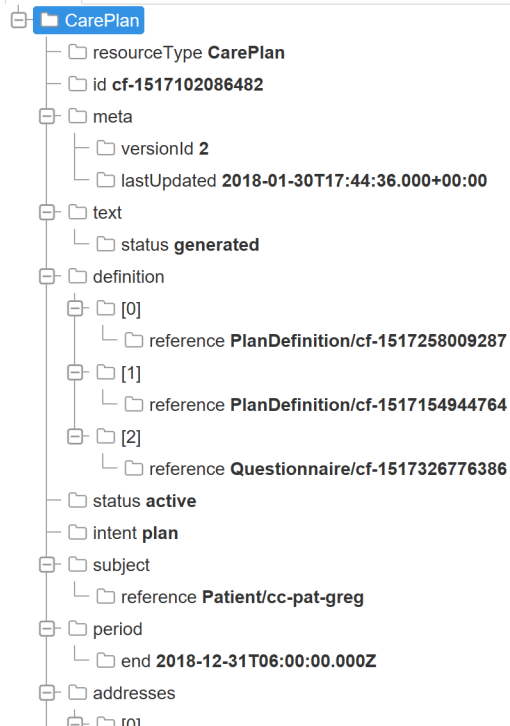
CarePlan
resourceType **CarePlan**
id **cf-1517102086482**
meta
versionId **2**
lastUpdated **2018-01-30T17:44:36.000+00:00**
text
status **generated**
definition
[0]
reference **PlanDefinition/cf-1517258009287**
[1]
reference **PlanDefinition/cf-1517154944764**
[2]
reference **Questionnaire/cf-1517326776386**
status **active**
intent **plan**
subject
reference **Patient/cc-pat-greg**
period
end **2018-12-31T06:00:00.000Z**
addresses
[0]